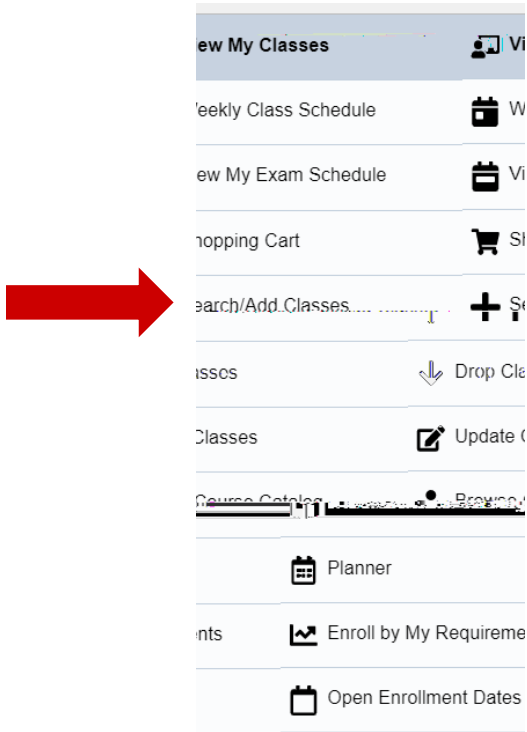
ew My Classes
Vi
'eekly Class Schedule
W
ew My Exam Schedule
Vi
nopping Cart
Sh
earch/Add Classes
Se
asses
Drop Cla
Classes
Update C
Course Catalog
Browse
Planner
nts
Enroll by My Requireme
Open Enrollment Dates